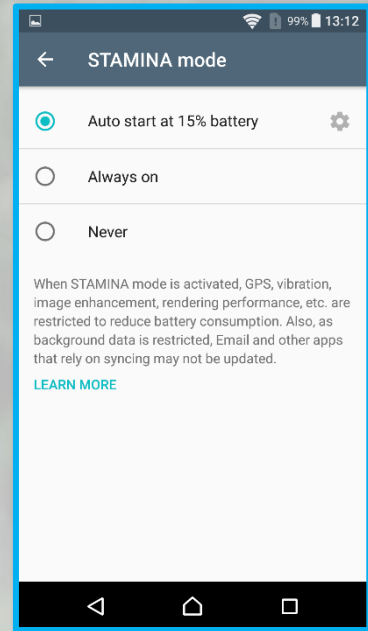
99% 13:12

STAMINA mode

Auto start at 15% battery

Always on

Never

When STAMINA mode is activated, GPS, vibration, image enhancement, rendering performance, etc. are restricted to reduce battery consumption. Also, as background data is restricted, Email and other apps that rely on syncing may not be updated.

LEARN MORE